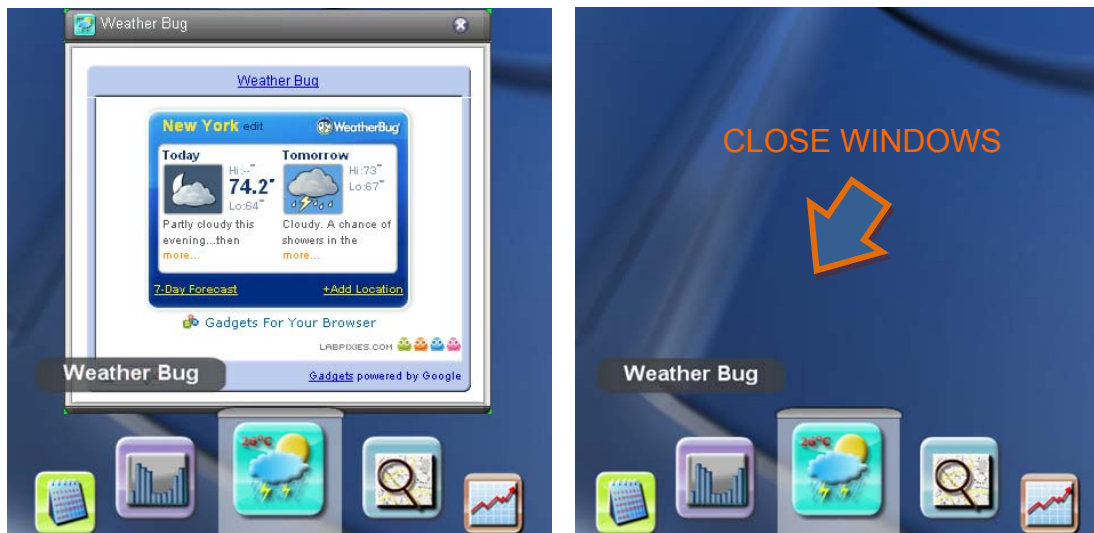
Weather Bug

Weather Bug

New York edit WeatherBug

Today
Hi:--°
74.2°
Lo:64°
Partly cloudy this evening...then
more...

Tomorrow
Hi:73°
Lo:67°
Cloudy. A chance of showers in the
more...

7-Day Forecast +Add Location

Gadgets For Your Browser

LABPIXIES.COM

Weather Bug

Gadgets powered by Google

20°C

CLOSE WINDOWS

Weather Bug

20°C